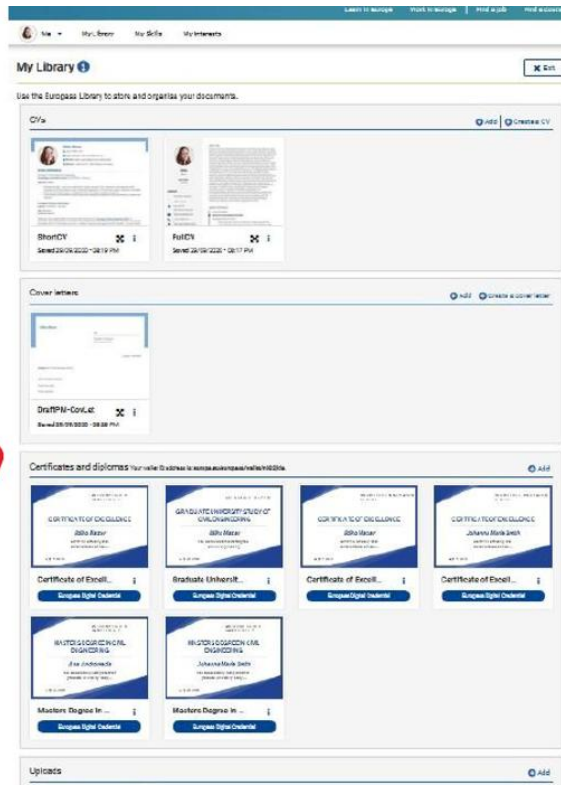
Learn in Europe | Work in Europe | Find a job | Find access

Me ▾ My Library My Skills My Interests

My Library

✖ Exit

Use the Europass Library to store and organise your documents.

CVs

Add | Create a CV

ShortCV
Saved 29/09/2020 - 08:19 PM

FullCV
Saved 29/09/2020 - 08:17 PM

Cover letters

Add | Create a cover letter

DraftPM-CovLet
Saved 29/09/2020 - 08:08 PM

Certificates and diplomas Your wallet ID address is europa.eu/europass/wallet/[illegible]

Add

CERTIFICATE OF EXCELLENCE
Certificate of Excell...
Europass Digital Credential

GRADUATE UNIVERSITY STUDY OF CIVIL ENGINEERING
Graduate Universit...
Europass Digital Credential

CERTIFICATE OF EXCELLENCE
Certificate of Excell...
Europass Digital Credential

CERTIFICATE OF EXCELLENCE
Johanna Marie Smith
Certificate of Excell...
Europass Digital Credential

MASTERS DEGREE IN CIVIL ENGINEERING
Masters Degree in ...
Europass Digital Credential

MASTERS DEGREE IN CIVIL ENGINEERING
Johanna Marie Smith
Masters Degree in ...
Europass Digital Credential

Uploads

Add